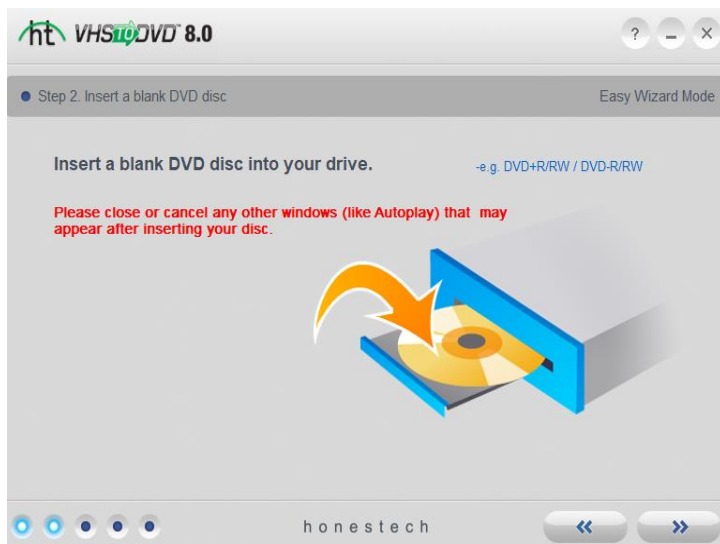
ht VHS TO DVD 8.0

?

Step 2. Insert a blank DVD disc

Easy Wizard Mode

Insert a blank DVD disc into your drive.

-e.g. DVD+R/RW / DVD-R/RW

Please close or cancel any other windows (like Autoplay) that may appear after inserting your disc.

honestech

«

»